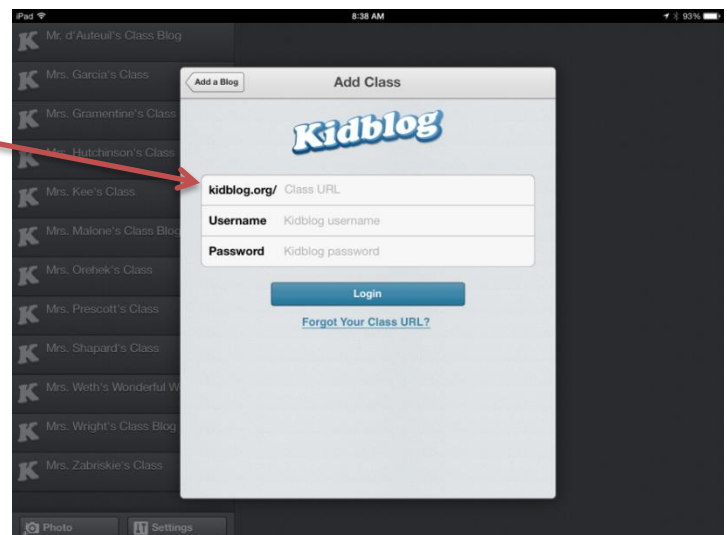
iPad 8:38 AM 93%

K Mr. d'Auteuil's Class Blog
K Mrs. Garcia's Class
K Mrs. Gramentine's Class
K Mrs. Hutchinson's Class
K Mrs. Kee's Class
K Mrs. Malone's Class Blog
K Mrs. Orehek's Class
K Mrs. Prescott's Class
K Mrs. Shapard's Class
K Mrs. Weth's Wonderful W
K Mrs. Wright's Class Blog
K Mrs. Zabriskie's Class

Photo Settings

Add a Blog
Add Class

Kidblog

kidblog.org/ Class URL
Username Kidblog username
Password Kidblog password

Login

Forgot Your Class URL?